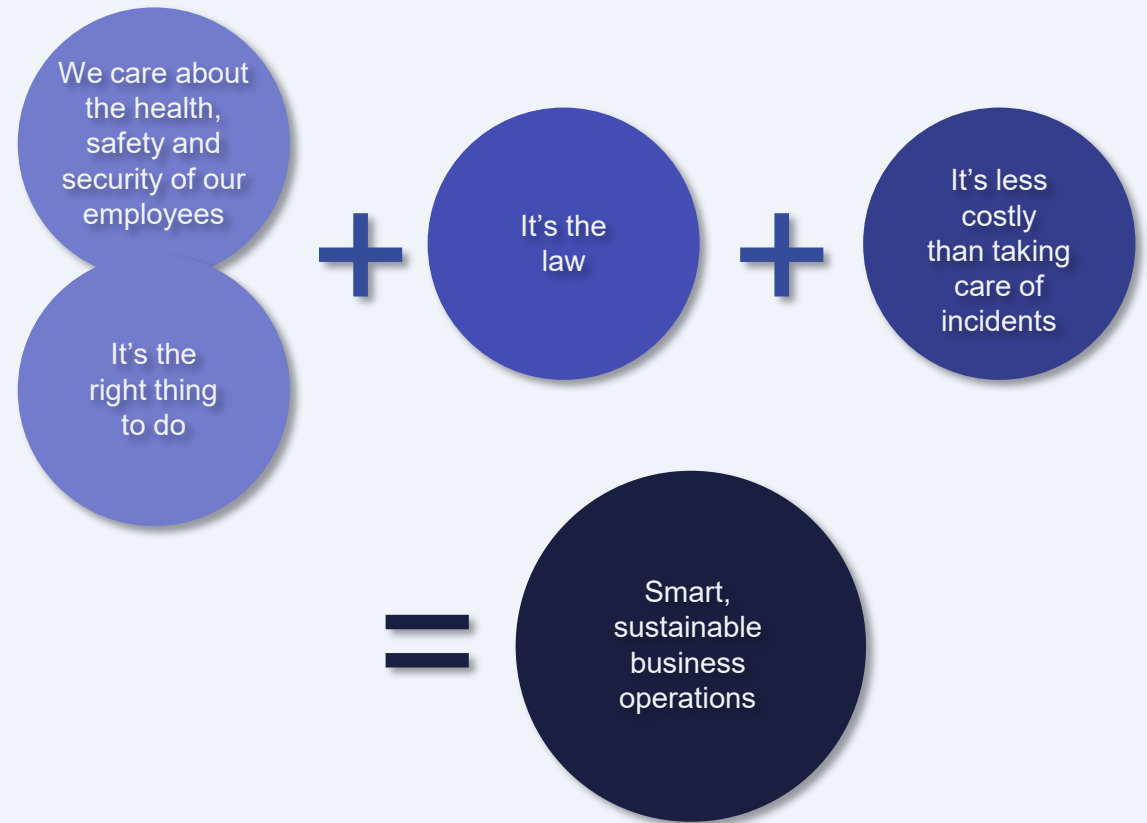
We care about the health, safety and security of our employees

It’s the right thing to do

+

It’s the law

+

It’s less costly than taking care of incidents

=

Smart, sustainable business operations